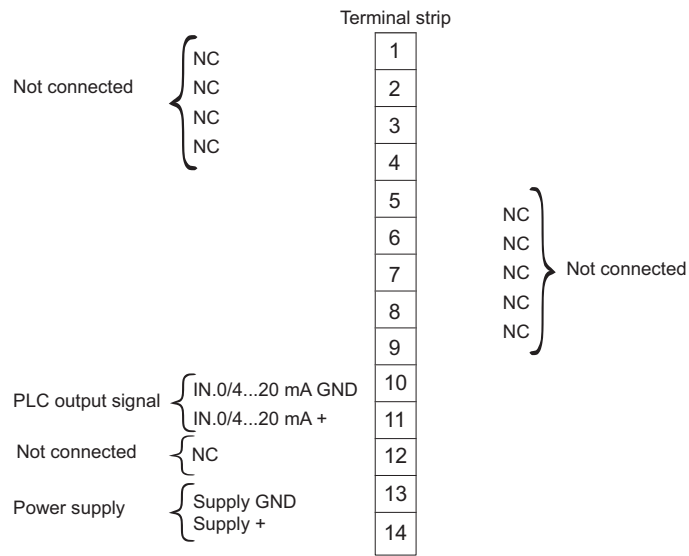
Terminal strip

Not connected
NC
NC
NC
NC

1
2
3
4
5
6
7
8
9
10
11
12
13
14

NC
NC
NC
NC
NC
Not connected

PLC output signal
IN.0/4...20 mA GND
IN.0/4...20 mA +

Not connected
NC

Power supply
Supply GND
Supply +